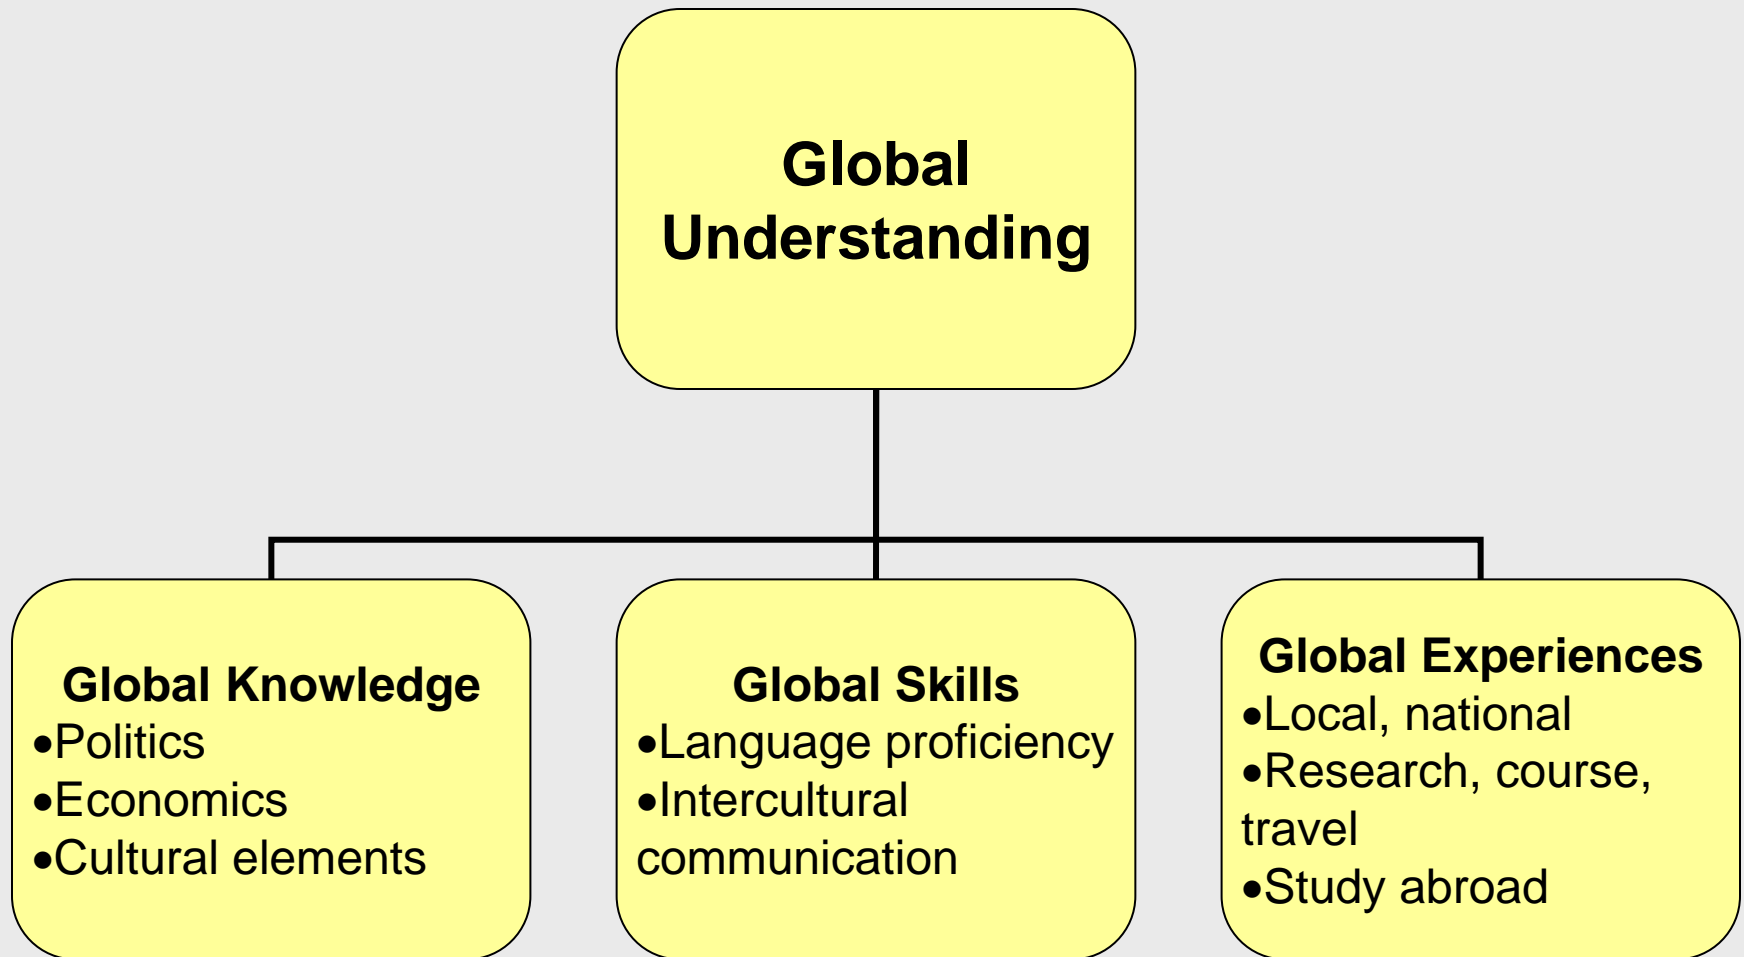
Global Understanding

Global Knowledge
•Politics
•Economics
•Cultural elements

Global Skills
•Language proficiency
•Intercultural communication

Global Experiences
•Local, national
•Research, course, travel
•Study abroad